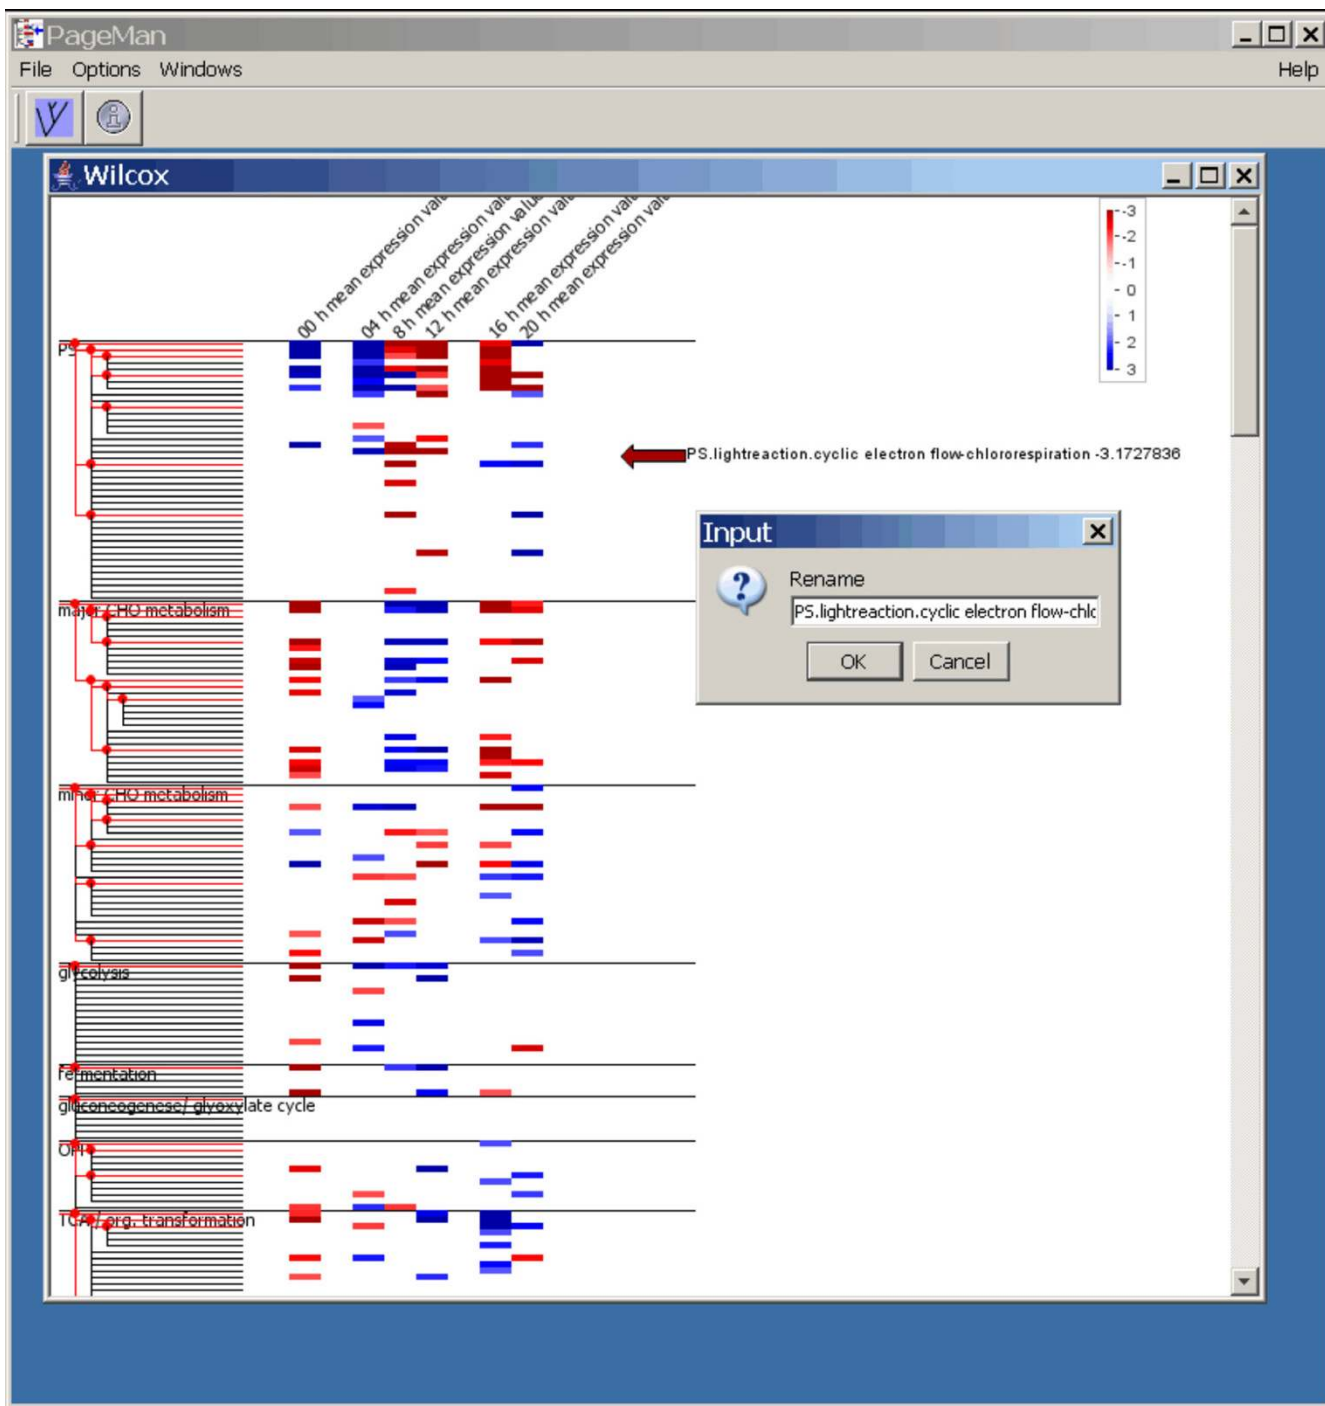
PageMan
File Options Windows
Help

Wilcox

00 h mean expression val
04 h mean expression val
8 h mean expression valu
12 h mean expression valu
16 h mean expression val
20 h mean expression val

-3
-2
-1
0
1
2
3

PS
PS.lightreaction.cyclic electron flow-chlororespiration -3.1727836

major CHO metabolism
minor CHO metabolism
glycolysis
fermentation
gluconeogenese/ glyoxylate cycle
OPP
TCA / org. transformation

Input
Rename
PS.lightreaction.cyclic electron flow-chlc
OK
Cancel